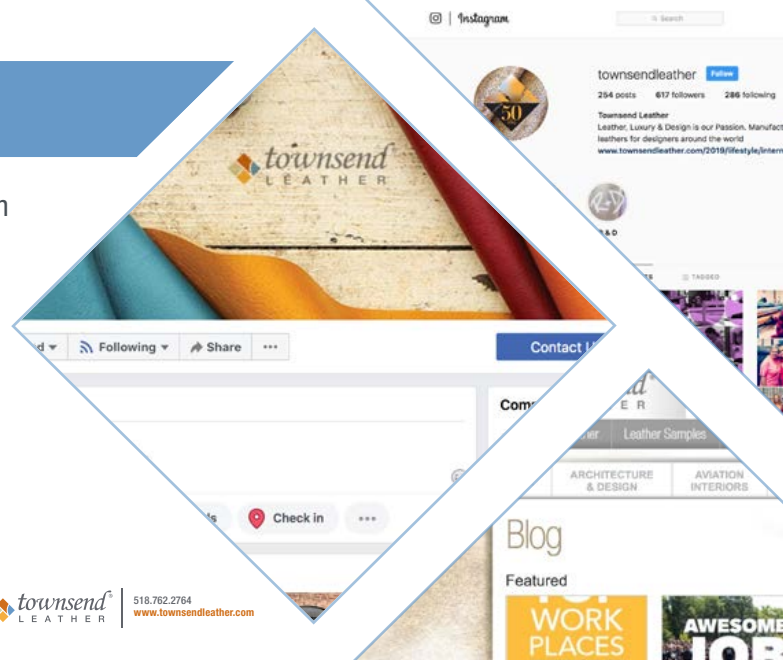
n

townsend LEATHER

d ▾ Following ▾ Share ···

Contact U

Check in ···

Com

Instagram

Search

townsendleather Follow

254 posts 617 followers 286 following

Townsend Leather

Leather, Luxury & Design is our Passion. Manufact leathers for designers around the world

www.townsendleather.com/2019/lifestyle/intern

50

R & D

TS TAGGED

d E R

her Leather Samples

ARCHITECTURE & DESIGN

AVIATION INTERIORS

Blog

Featured

WORK PLACES

AWESOME

townsend LEATHER

518.762.2764

www.townsendleather.com